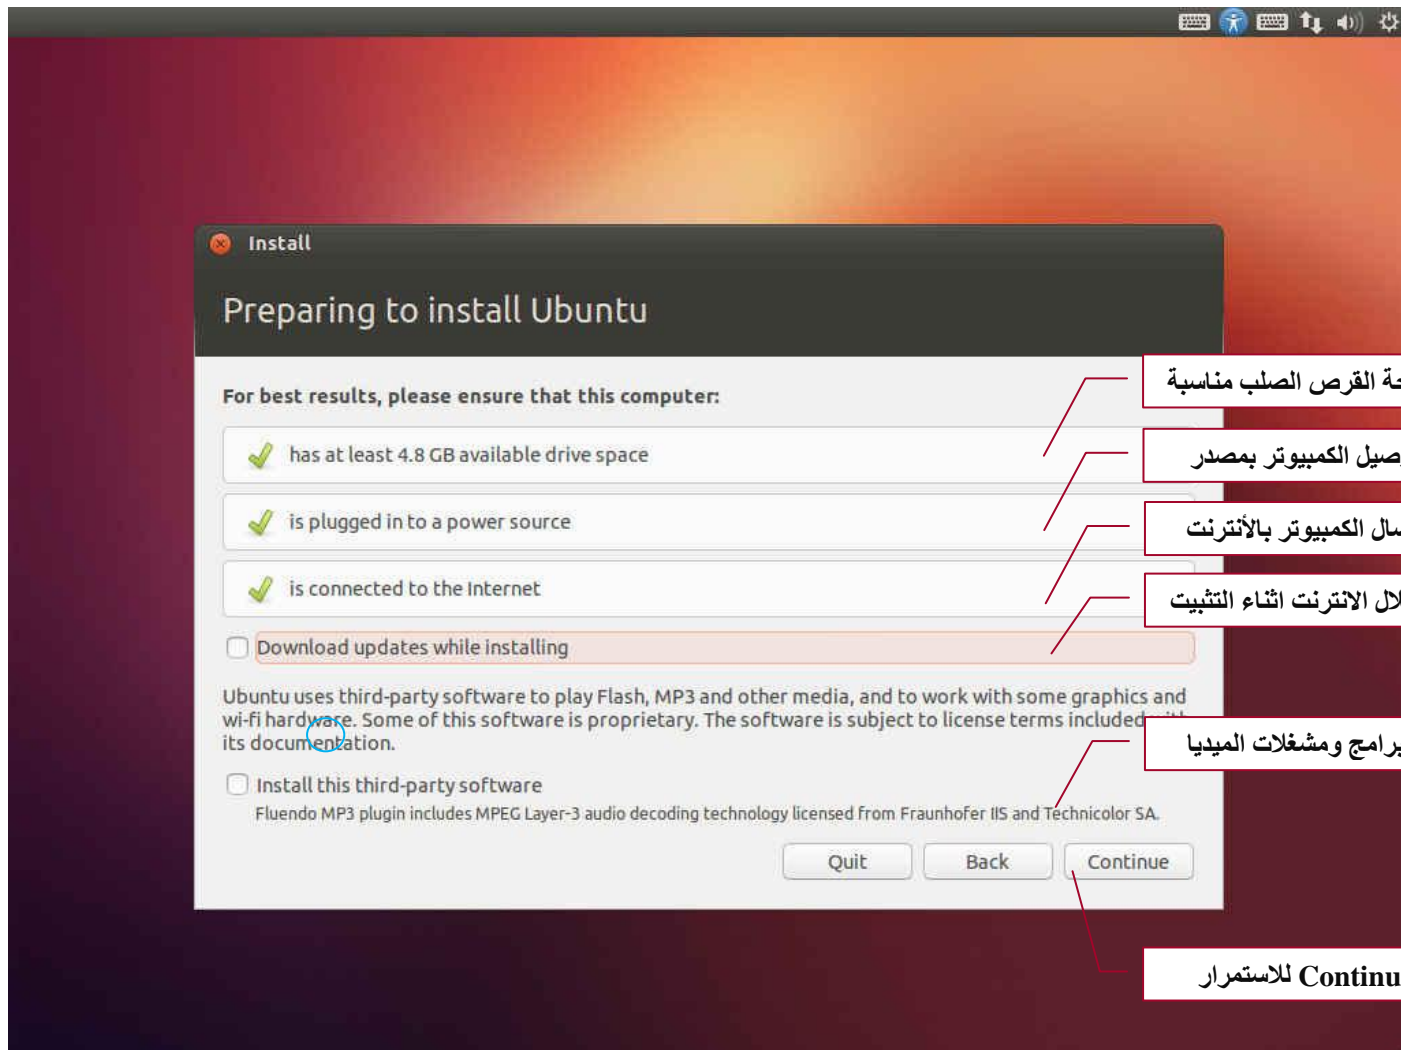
Install

Preparing to install Ubuntu

For best results, please ensure that this computer:

has at least 4.8 GB available drive space

is plugged in to a power source

is connected to the Internet

Download updates while installing

Ubuntu uses third-party software to play Flash, MP3 and other media, and to work with some graphics and wi-fi hardware. Some of this software is proprietary. The software is subject to license terms included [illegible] its documentation.

Install this third-party software

Fluendo MP3 plugin includes MPEG Layer-3 audio decoding technology licensed from Fraunhofer IIS and Technicolor SA.

Quit

Back

Continue

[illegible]ة القرص الصلب مناسبة

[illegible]صيل الكمبيوتر بمصدر

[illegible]سال الكمبيوتر بالأنترنت

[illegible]لال الانترنت اثناء التثبيت

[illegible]رامج ومشغلات الميديا

Continu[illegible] للاستمرار